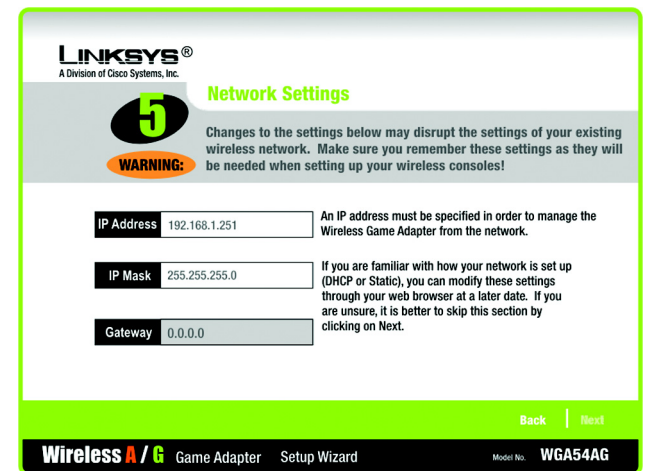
LINKSYS®
A Division of Cisco Systems, Inc.

5

Network Settings

WARNING:

Changes to the settings below may disrupt the settings of your existing wireless network. Make sure you remember these settings as they will be needed when setting up your wireless consoles!

IP Address 192.168.1.251

IP Mask 255.255.255.0

Gateway 0.0.0.0

An IP address must be specified in order to manage the Wireless Game Adapter from the network.

If you are familiar with how your network is set up (DHCP or Static), you can modify these settings through your web browser at a later date. If you are unsure, it is better to skip this section by clicking on Next.

Back Next

Wireless A / G Game Adapter Setup Wizard Model No. WGA54AG